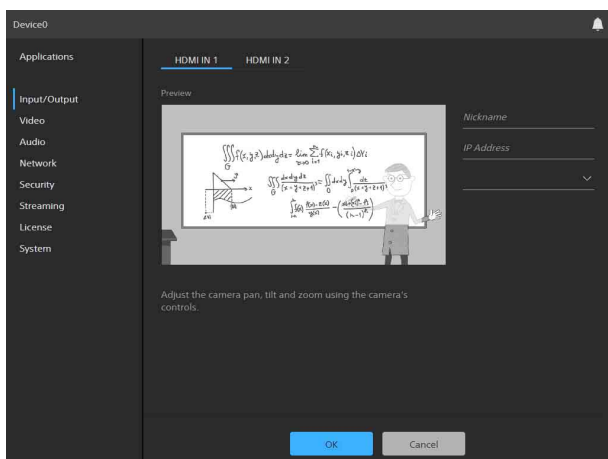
Device0

Applications

Input/Output
Video
Audio
Network
Security
Streaming
License
System

HDMI IN 1
HDMI IN 2

Preview

$\iiint_G f(x,y,z)\,dx\,dy\,dz = \lim_{\lambda \to 0} \sum_{i=1}^{n} f(x_i, y_i, z_i)\,\Delta V_i$

$\iiint_G \frac{dx\,dy\,dz}{(x+y+z+1)^3} = \iint_D dx\,dy \int_0^{1-x-y} \frac{dz}{(x+y+z+1)^3}$

$\int_a^{\infty} [\,\varphi\,] \frac{F(x) \cdot g(x)}{g(x)} \cdots$

Nickname
IP Address

Adjust the camera pan, tilt and zoom using the camera's controls.

OK
Cancel